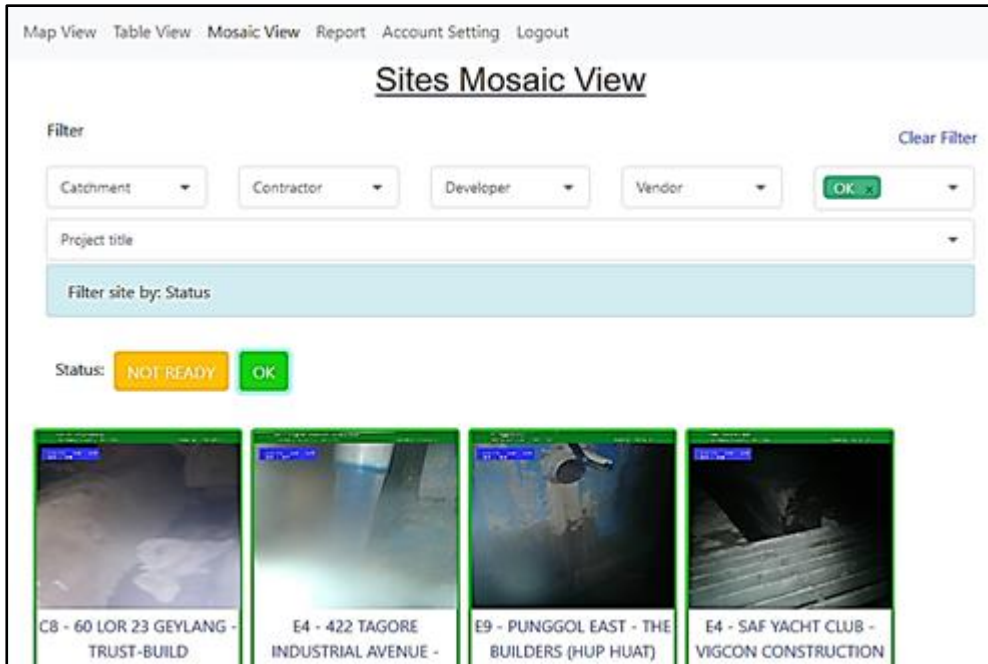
Map View Table View Mosaic View Report Account Setting Logout

Sites Mosaic View

Filter

Clear Filter

Catchment

Contractor

Developer

Vendor

OK ×

Project title

Filter site by: Status

Status: NOT READY OK

C8 - 60 LOR 23 GEYLANG - TRUST-BUILD

E4 - 422 TAGORE INDUSTRIAL AVENUE -

E9 - PUNGGOL EAST - THE BUILDERS (HUP HUAT)

E4 - SAF YACHT CLUB - VIGCON CONSTRUCTION